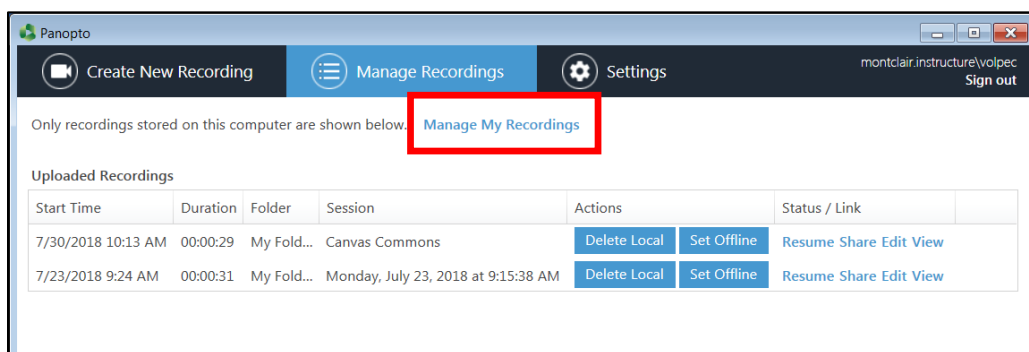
Panopto

Create New Recording | Manage Recordings | Settings

montclair.instructure\volpec
Sign out

Only recordings stored on this computer are shown below. Manage My Recordings

Uploaded Recordings

| Start Time | Duration | Folder | Session | Actions | Status / Link |
|---|---|---|---|---|---|
| 7/30/2018 10:13 AM | 00:00:29 | My Fold... | Canvas Commons | Delete Local Set Offline | Resume Share Edit View |
| 7/23/2018 9:24 AM | 00:00:31 | My Fold... | Monday, July 23, 2018 at 9:15:38 AM | Delete Local Set Offline | Resume Share Edit View |